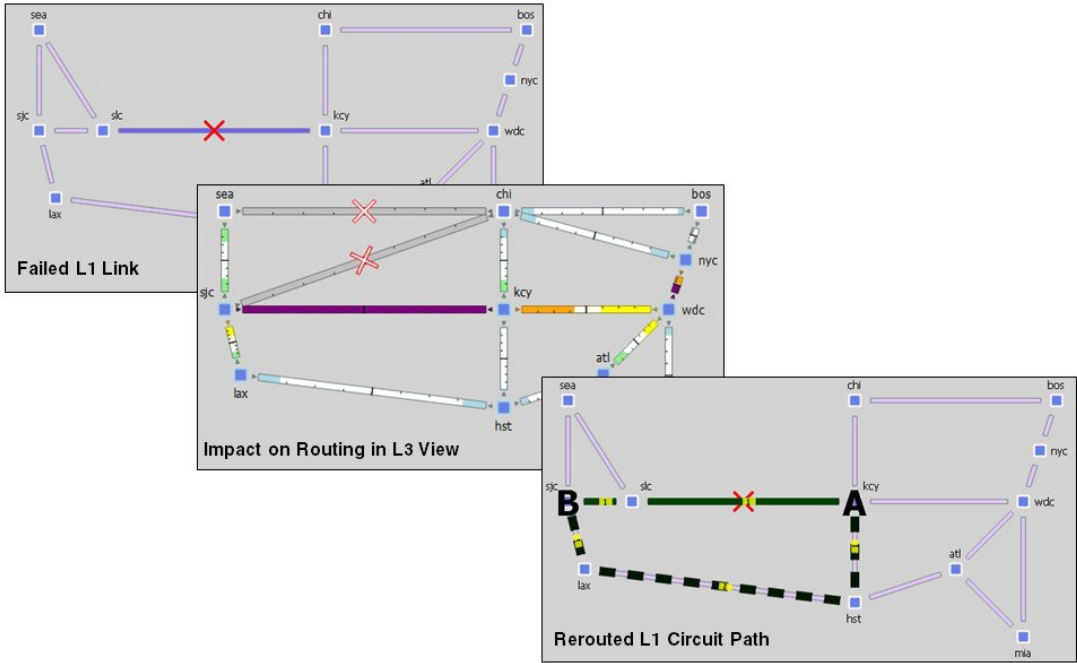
sea
chi
bos
nyc
sjc
slc
kcy
wdc
atl
lax
Failed L1 Link

sea
chi
bos
nyc
sjc
kcy
wdc
atl
lax
hst
Impact on Routing in L3 View

sea
chi
bos
nyc
sjc
slc
kcy
wdc
B
A
atl
lax
hst
mia
Rerouted L1 Circuit Path